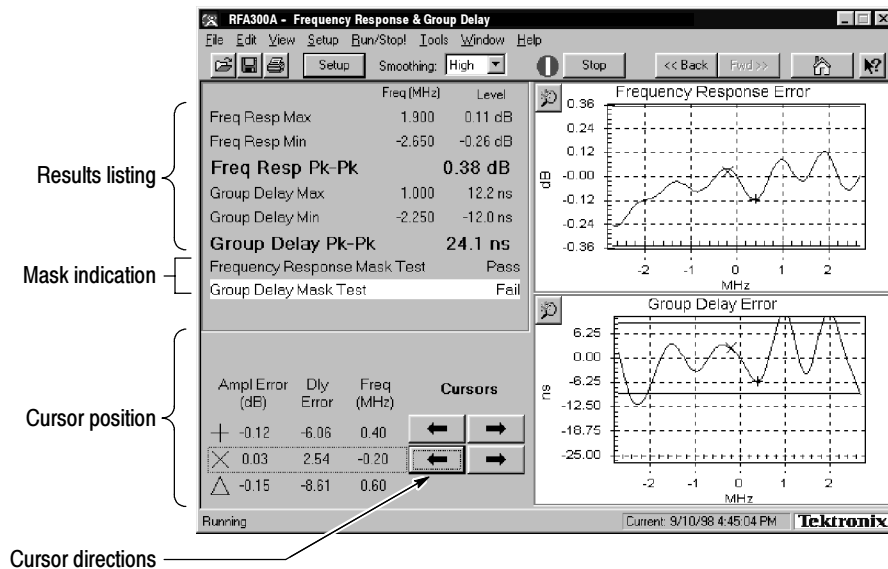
RFA300A - Frequency Response & Group Delay

File Edit View Setup Run/Stop! Tools Window Help

Setup Smoothing: High Stop << Back Fwd >>

| | Freq (MHz) | Level |
|---|---|---|
| Freq Resp Max | 1.900 | 0.11 dB |
| Freq Resp Min | -2.650 | -0.26 dB |
| Freq Resp Pk-Pk | | 0.38 dB |
| Group Delay Max | 1.000 | 12.2 ns |
| Group Delay Min | -2.250 | -12.0 ns |
| Group Delay Pk-Pk | | 24.1 ns |
| Frequency Response Mask Test | | Pass |
| Group Deley Mask Test | | Fail |

Results listing

Mask indication

Cursor position

Cursor directions

| | Ampl Error (dB) | Dly Error | Freq (MHz) |
|---|---|---|---|
| + | -0.12 | -6.06 | 0.40 |
| × | 0.03 | 2.54 | -0.20 |
| △ | -0.15 | -8.61 | 0.60 |

Cursors

Frequency Response Error

dB

0.36
0.24
0.12
-0.00
-0.12
-0.24
-0.36

-2 -1 0 1 2
MHz

Group Delay Error

ns

6.25
0.00
-6.25
-12.50
-18.75
-25.00

-2 -1 0 1 2
MHz

Running

Current: 9/10/98 4:45:04 PM Tektronix